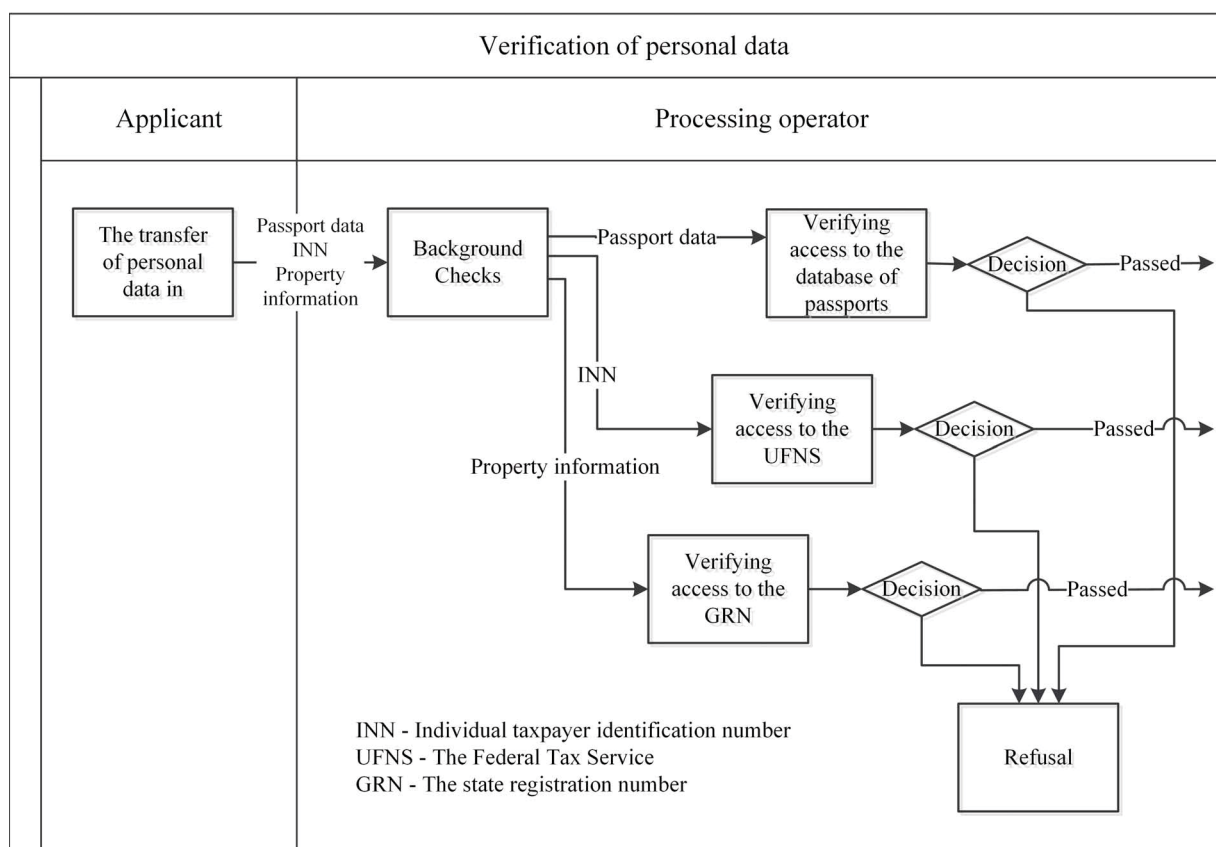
Verification of personal data

Applicant

Processing operator

The transfer of personal data in

Passport data
INN
Property information

Background Checks

Passport data

Verifying access to the database of passports

Decision

Passed

INN

Verifying access to the UFNS

Decision

Passed

Property information

Verifying access to the GRN

Decision

Passed

Refusal

INN - Individual taxpayer identification number
UFNS - The Federal Tax Service
GRN - The state registration number